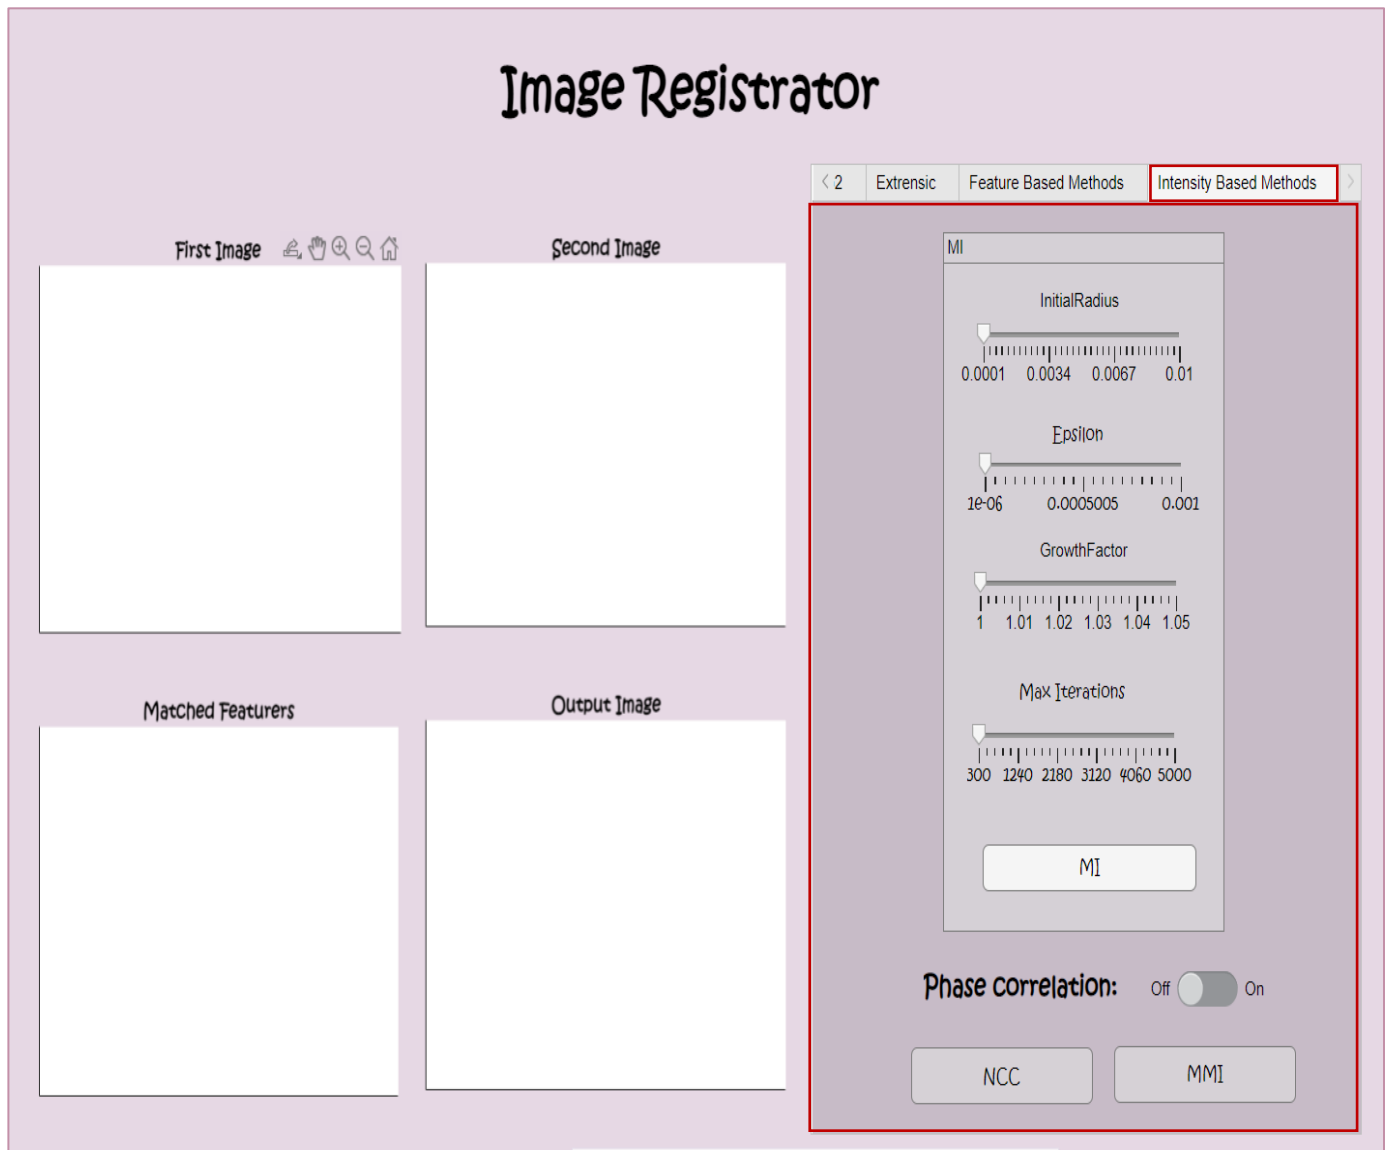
Image Registrator

First Image

Second Image

Matched Featurers

Output Image

2 | Extrensic | Feature Based Methods | Intensity Based Methods

MI

InitialRadius

0.0001 0.0034 0.0067 0.01

Epsilon

1e-06 0.0005005 0.001

GrowthFactor

1 1.01 1.02 1.03 1.04 1.05

Max Iterations

300 1240 2180 3120 4060 5000

MI

Phase correlation: Off On

NCC

MMI